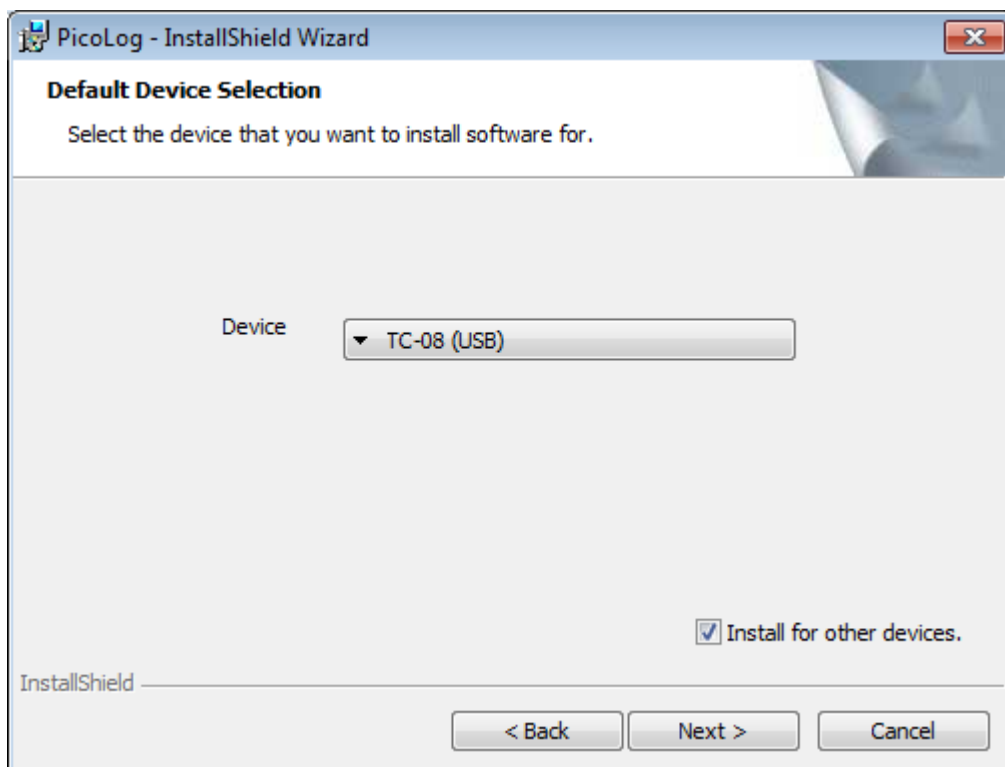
PicoLog - InstallShield Wizard

Default Device Selection

Select the device that you want to install software for.

Device

TC-08 (USB)

Install for other devices.

InstallShield

< Back

Next >

Cancel